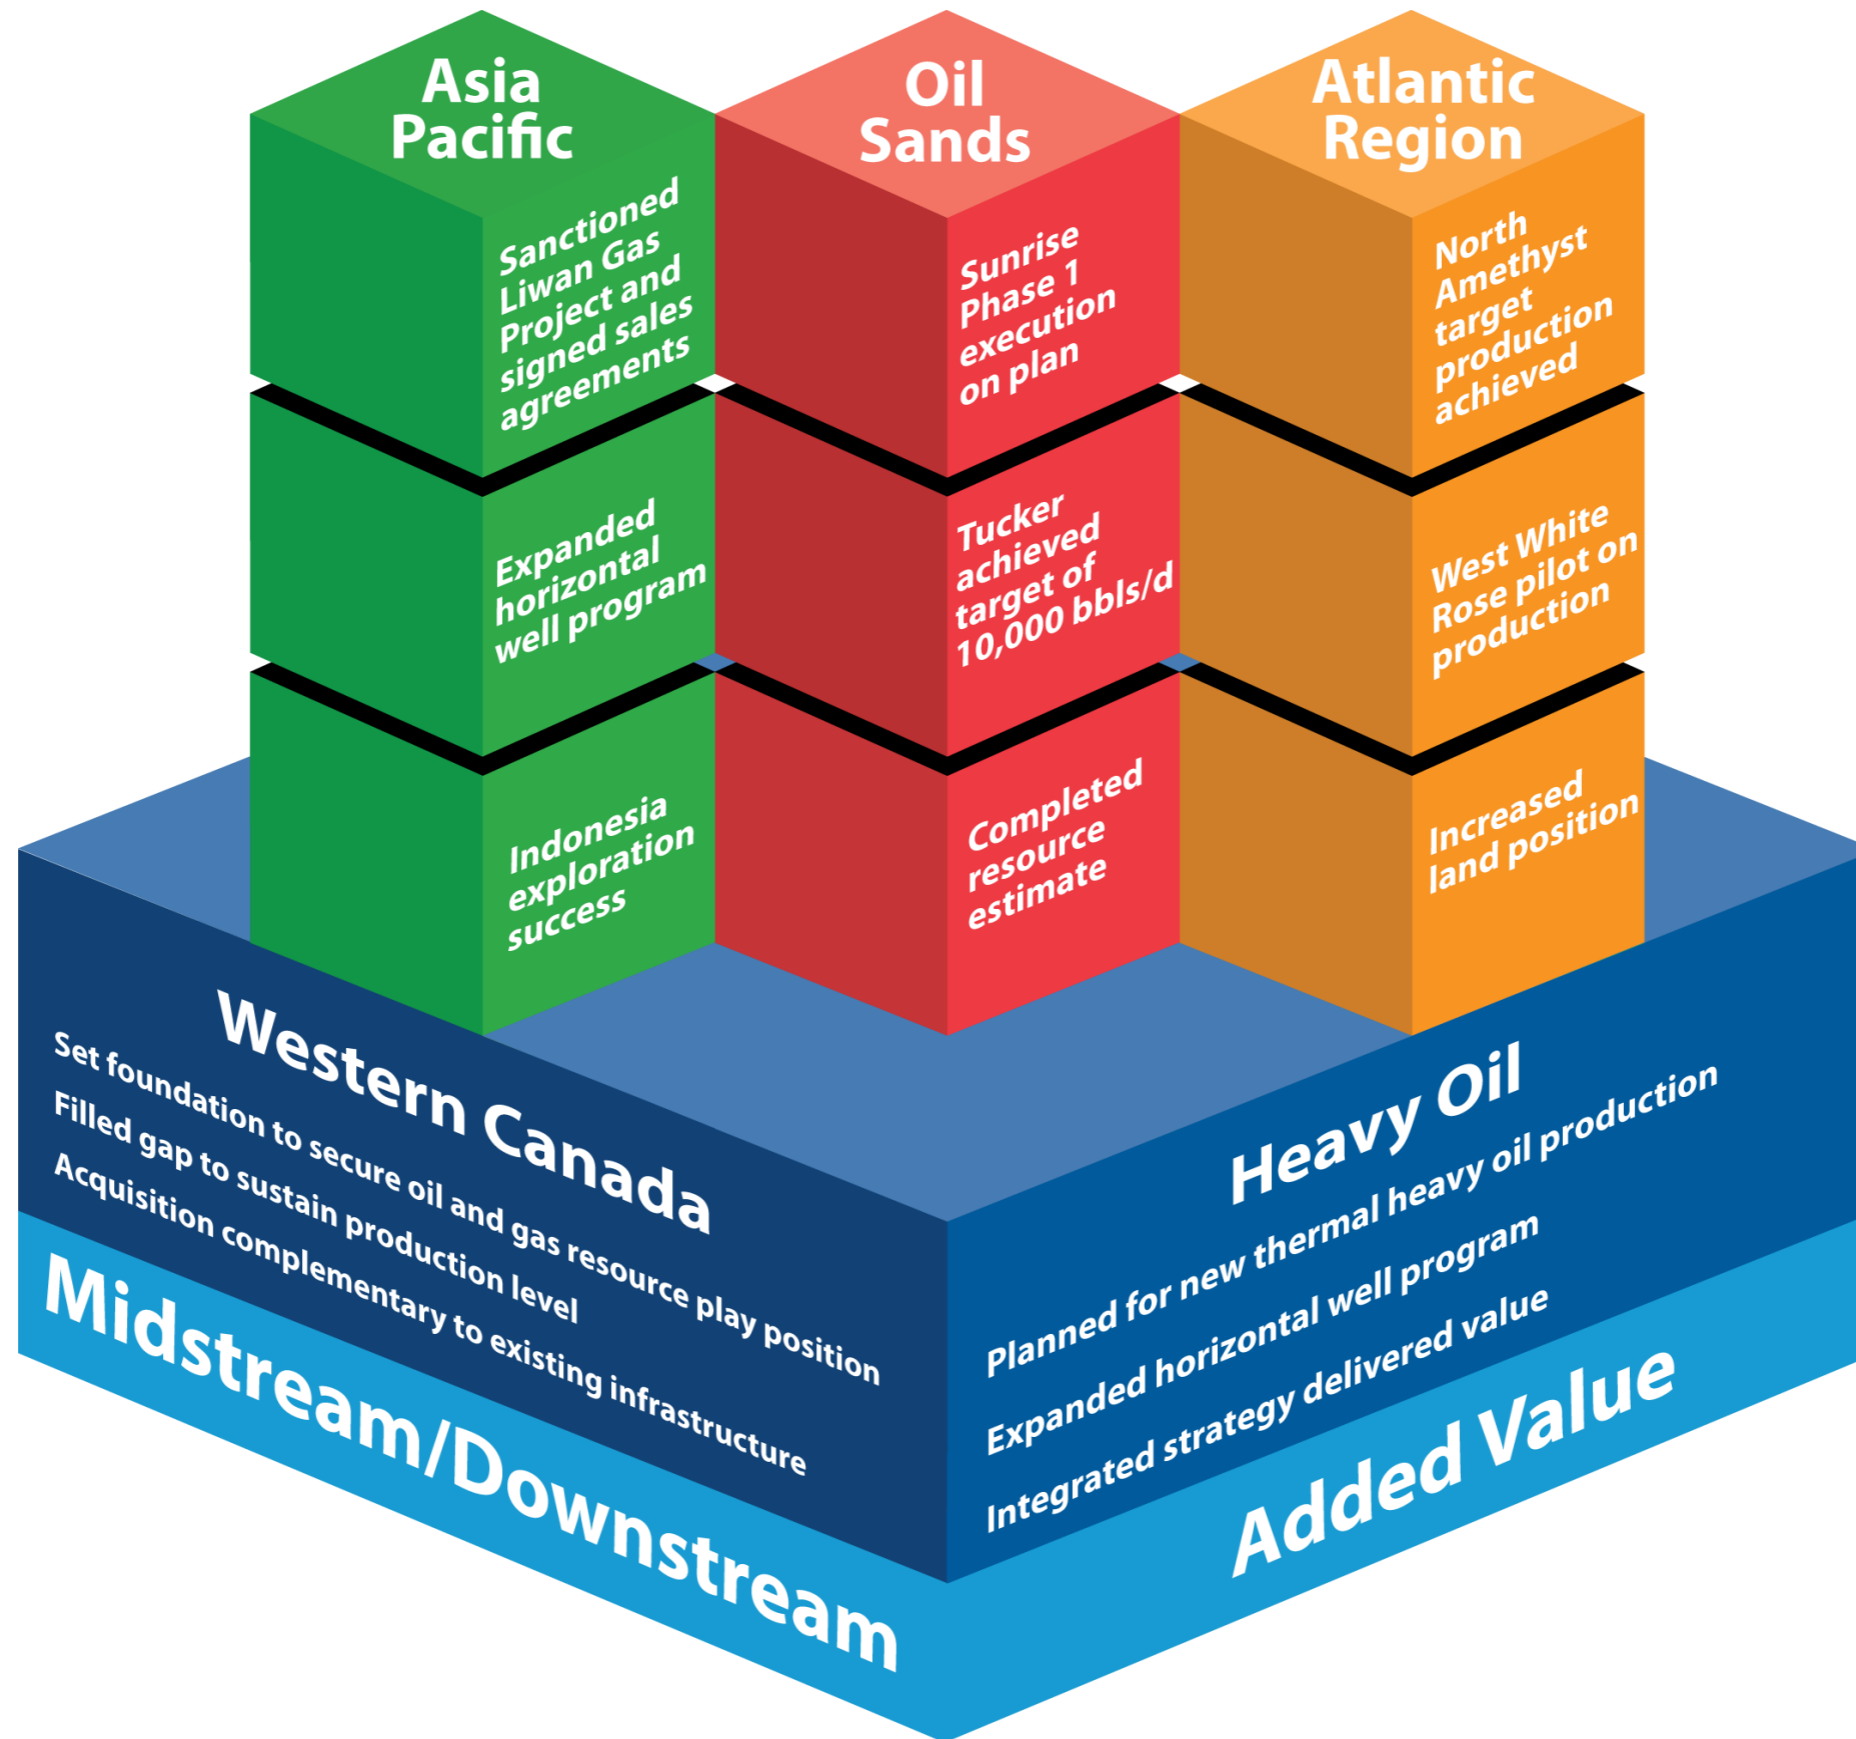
Asia Pacific

Sanctioned Liwan Gas Project and signed sales agreements

Expanded horizontal well program

Indonesia exploration success

Oil Sands

Sunrise Phase 1 execution on plan

Tucker achieved target of 10,000 bbls/d

Completed resource estimate

Atlantic Region

North Amethyst target production achieved

West White Rose pilot on production

Increased land position

Western Canada

Set foundation to secure oil and gas resource play position

Filled gap to sustain production level

Acquisition complementary to existing infrastructure

Heavy Oil

Planned for new thermal heavy oil production

Expanded horizontal well program

Integrated strategy delivered value

Midstream/Downstream

Added Value